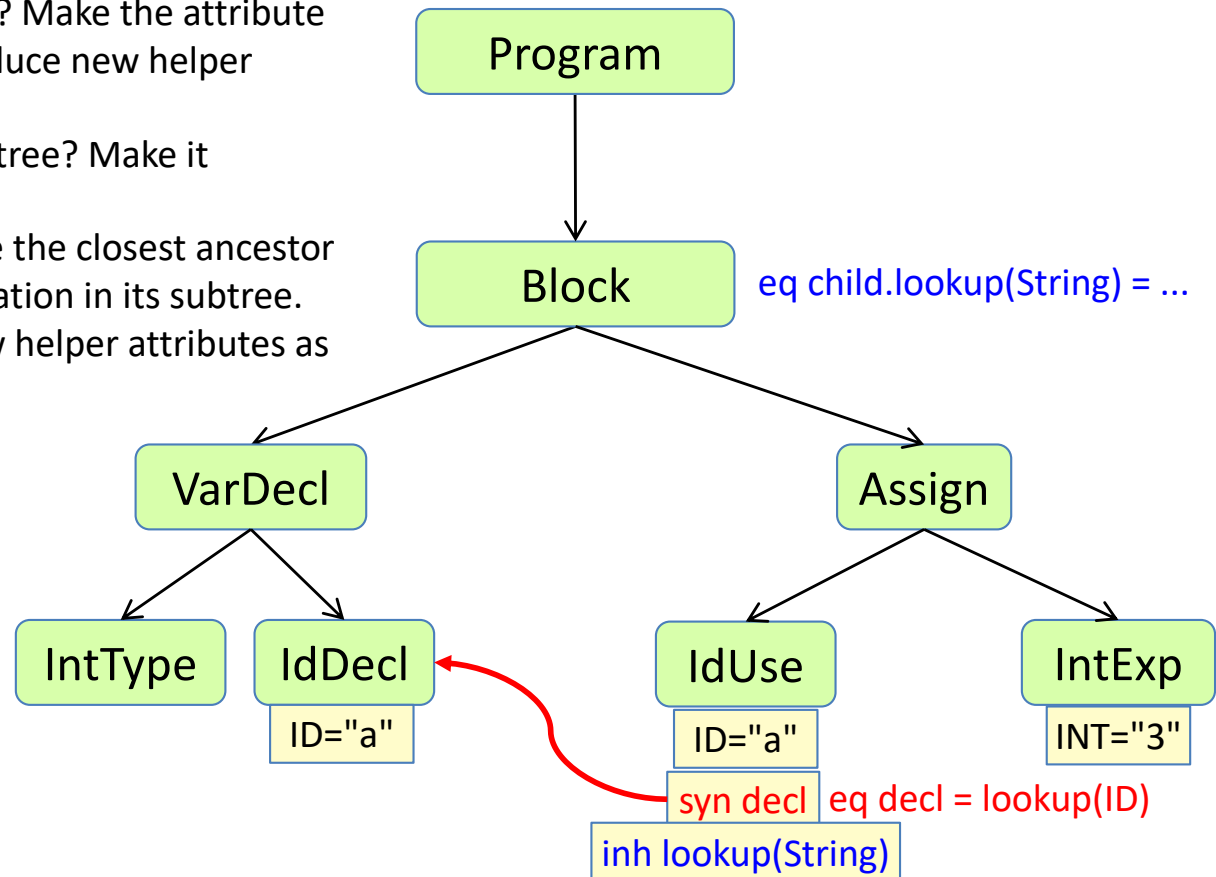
? Make the attribute
luce new helper

tree? Make it

e the closest ancestor
ation in its subtree.
y helper attributes as

Program

Block

eq child.lookup(String) = ...

VarDecl

Assign

IntType

IdDecl

ID="a"

IdUse

ID="a"

IntExp

INT="3"

syn decl

eq decl = lookup(ID)

inh lookup(String)